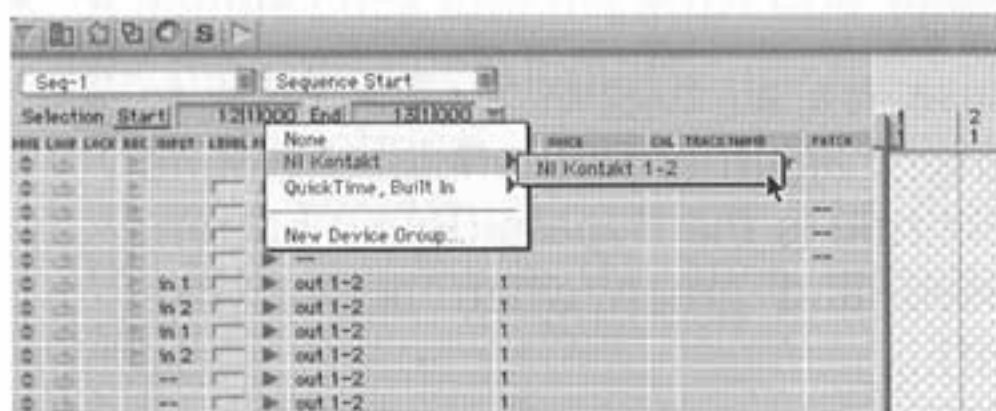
S

Seq-1
Sequence Start
Selection Start 1|1|000 End 1|1|000

LOOP LOCK REC INPUT LEVEL

None
NI Kontakt
QuickTime, Built In
New Device Group...

NI Kontakt 1-2

DEVICE CHL TRACK NAME PATCH

in 1 out 1-2 1
in 2 out 1-2 1
in 1 out 1-2 1
in 2 out 1-2 1
-- out 1-2 1
-- out 1-2 1

1 2
1 1